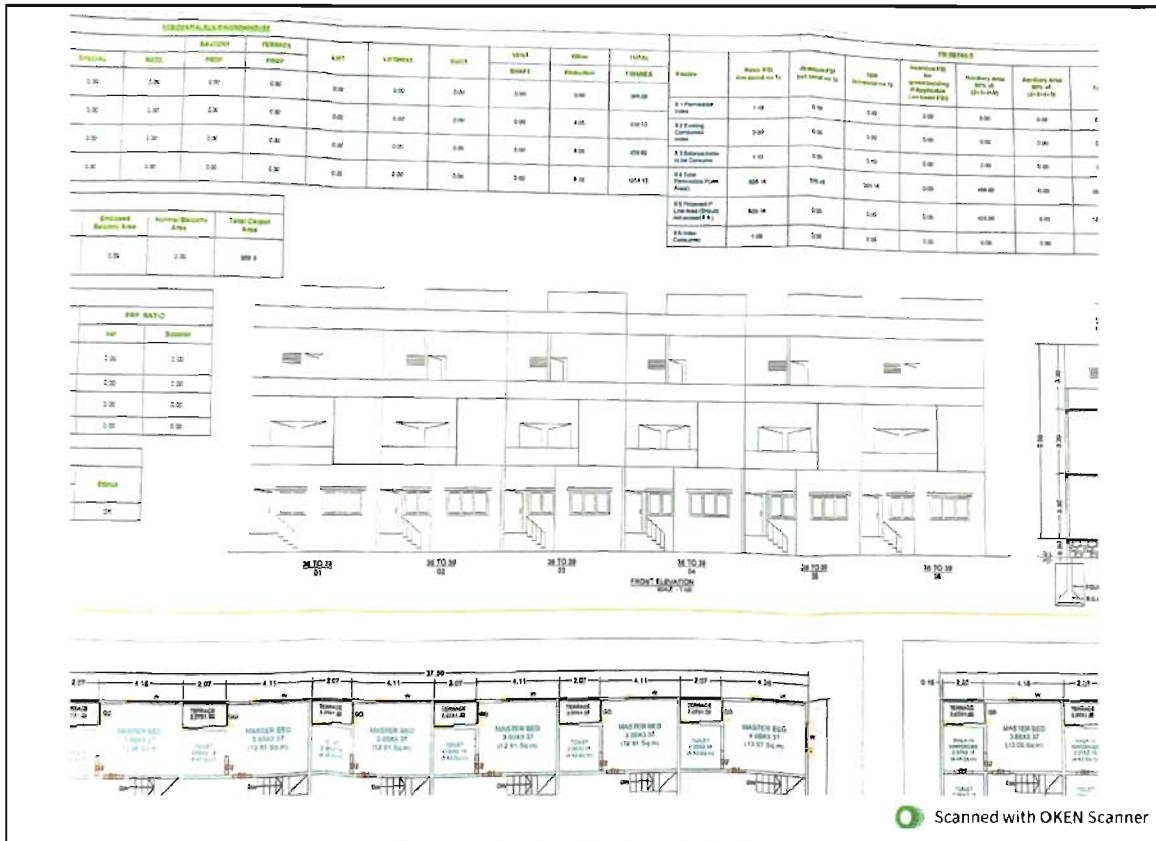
| SPECIAL | NEED | BALCONY PROP | TERRACE PROP | LIFT | LIFTWELL | DUCT | VENT SHAFT | Other Deduction | TOTAL FIGURES |
|---|---|---|---|---|---|---|---|---|---|
| 0.00 | 0.00 | 0.00 | 0.00 | 0.00 | 0.00 | 0.00 | 0.00 | 0.00 | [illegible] |
| 0.00 | 0.00 | 0.00 | 0.00 | 0.00 | 0.00 | 0.00 | 0.00 | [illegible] | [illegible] |
| 0.00 | 0.00 | 0.00 | 0.00 | 0.00 | 0.00 | 0.00 | 0.00 | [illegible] | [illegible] |
| 0.00 | 0.00 | 0.00 | 0.00 | 0.00 | 0.00 | 0.00 | 0.00 | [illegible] | 1274.13 |

FSI DETAILS

| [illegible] | Basic FSI | Premium FSI | TDR | Incentive FSI | Ancillary Area | Ancillary Area |
|---|---|---|---|---|---|---|
| B.1 Permissible Index | 1.48 | 0.00 | 0.00 | 0.00 | 0.00 | 0.00 |
| B.2 Existing Consumed Index | 0.00 | 0.00 | 0.00 | 0.00 | 0.00 | 0.00 |
| B.3 Balance Index to be Consume | 1.10 | 0.00 | 0.00 | 0.00 | 0.00 | 0.00 |
| B.4 Total Permissible Plus Area | 505.16 | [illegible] | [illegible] | 0.00 | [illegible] | 0.00 |
| B.5 Proposed Area (Should not exceed B.4) | 505.16 | 0.00 | 0.00 | 0.00 | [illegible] | 0.00 |
| B.6 Index Consumed | 1.00 | 0.00 | 0.00 | 0.00 | 0.00 | 0.00 |

| Enclosed Balcony Area | Normal Balcony Area | Total Carpet Area |
|---|---|---|
| 0.00 | 0.00 | 389.8 |

| PRF RATIO | |
|---|---|
| Ref | Backfilter |
| 0.00 | 0.00 |
| 0.00 | 0.00 |
| 0.00 | 0.00 |
| 0.00 | 0.00 |

Status

OK

36 TO 39
01

36 TO 39
02

36 TO 39
03

36 TO 39
04

36 TO 39
05

36 TO 39
06

FRONT ELEVATION
SCALE 1:100

37.50

2.07 4.18 2.07 4.11 2.07 4.11 2.07 4.11 2.07 4.18

TERRACE
MASTER BED
(12.81 Sq.m)
TOILET
MASTER BED
(12.81 Sq.m)
TOILET
MASTER BED
(12.81 Sq.m)
TOILET
MASTER BED
(12.81 Sq.m)
TOILET
MASTER BED
(13.57 Sq.m)
DN

0.15 2.07 4.18 2.07
TERRACE
MASTER BED
(13.00 Sq.m)
TOILET

Scanned with OKEN Scanner